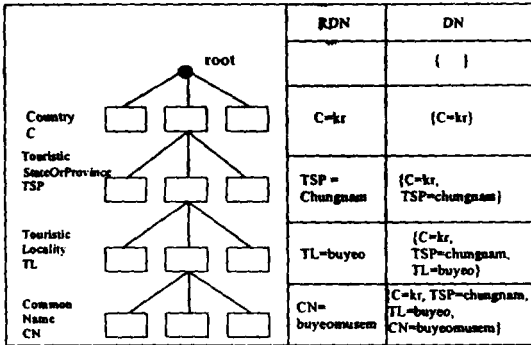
root

Country
C

Touristic
StateOrProvince
TSP

Touristic
Locality
TL

Common
Name
CN

| RDN | DN |
|---|---|
| | { } |
| C=kr | {C=kr} |
| TSP = Chungnam | {C=kr, TSP=chungnam} |
| TL=buyeo | {C=kr, TSP=chungnam, TL=buyeo} |
| CN= buyeomusem | {C=kr, TSP=chungnam, TL=buyeo, CN=buyeomusem} |